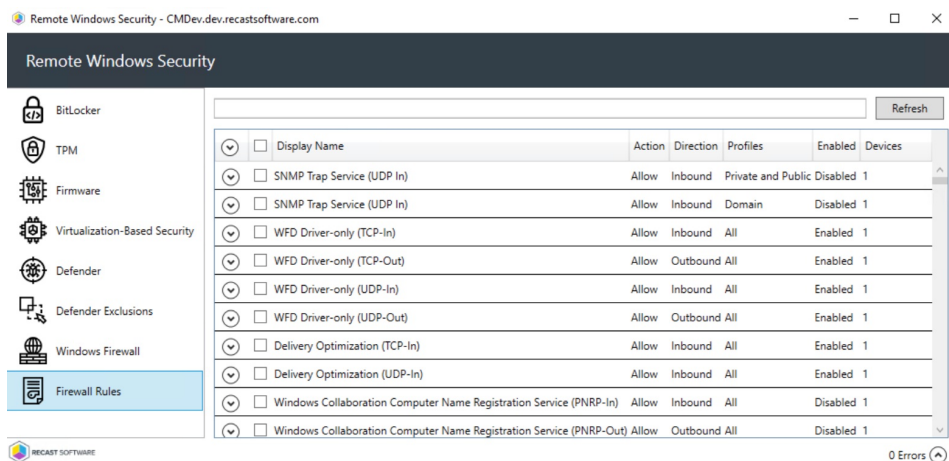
Remote Windows Security - CMDev.dev.recastsoftware.com

Remote Windows Security

BitLocker
TPM
Firmware
Virtualization-Based Security
Defender
Defender Exclusions
Windows Firewall
Firewall Rules

Refresh

| Display Name | Action | Direction | Profiles | Enabled | Devices |
|---|---|---|---|---|---|
| SNMP Trap Service (UDP In) | Allow | Inbound | Private and Public | Disabled | 1 |
| SNMP Trap Service (UDP In) | Allow | Inbound | Domain | Disabled | 1 |
| WFD Driver-only (TCP-In) | Allow | Inbound | All | Enabled | 1 |
| WFD Driver-only (TCP-Out) | Allow | Outbound | All | Enabled | 1 |
| WFD Driver-only (UDP-In) | Allow | Inbound | All | Enabled | 1 |
| WFD Driver-only (UDP-Out) | Allow | Outbound | All | Enabled | 1 |
| Delivery Optimization (TCP-In) | Allow | Inbound | All | Enabled | 1 |
| Delivery Optimization (UDP-In) | Allow | Inbound | All | Enabled | 1 |
| Windows Collaboration Computer Name Registration Service (PNRP-In) | Allow | Inbound | All | Disabled | 1 |
| Windows Collaboration Computer Name Registration Service (PNRP-Out) | Allow | Outbound | All | Disabled | 1 |

RECAST SOFTWARE

0 Errors